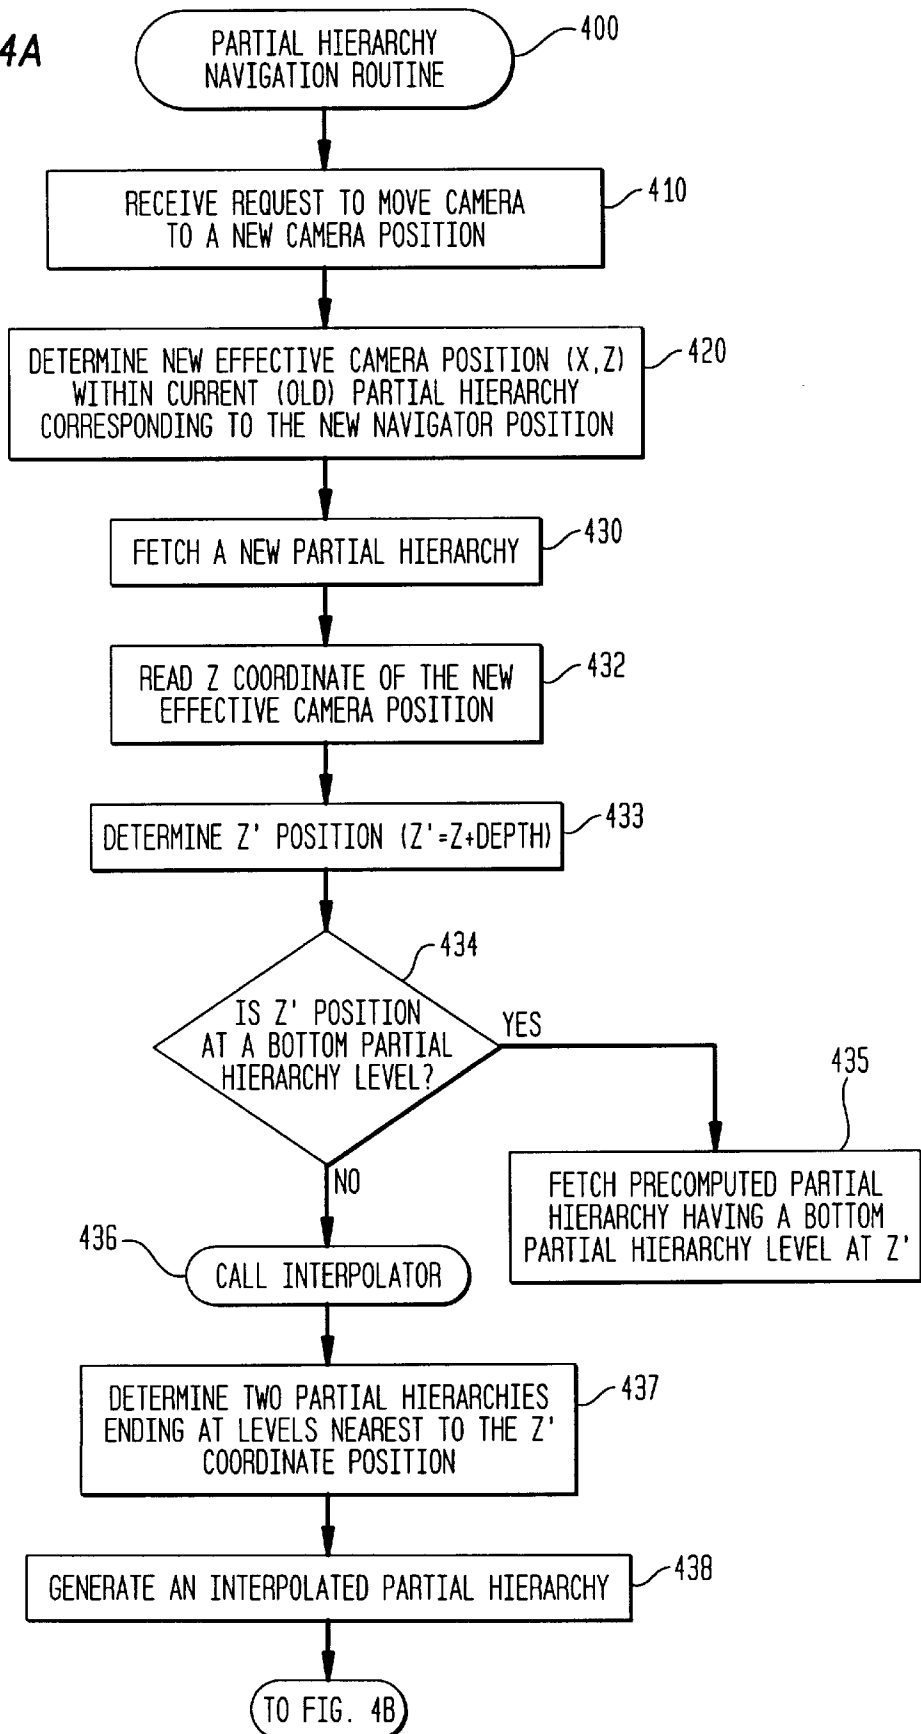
4A

PARTIAL HIERARCHY NAVIGATION ROUTINE

400

RECEIVE REQUEST TO MOVE CAMERA TO A NEW CAMERA POSITION

410

DETERMINE NEW EFFECTIVE CAMERA POSITION (X,Z) WITHIN CURRENT (OLD) PARTIAL HIERARCHY CORRESPONDING TO THE NEW NAVIGATOR POSITION

420

FETCH A NEW PARTIAL HIERARCHY

430

READ Z COORDINATE OF THE NEW EFFECTIVE CAMERA POSITION

432

DETERMINE Z' POSITION (Z'=Z+DEPTH)

433

434

IS Z' POSITION AT A BOTTOM PARTIAL HIERARCHY LEVEL?

YES

435

FETCH PRECOMPUTED PARTIAL HIERARCHY HAVING A BOTTOM PARTIAL HIERARCHY LEVEL AT Z'

NO

436

CALL INTERPOLATOR

DETERMINE TWO PARTIAL HIERARCHIES ENDING AT LEVELS NEAREST TO THE Z' COORDINATE POSITION

437

GENERATE AN INTERPOLATED PARTIAL HIERARCHY

438

TO FIG. 4B